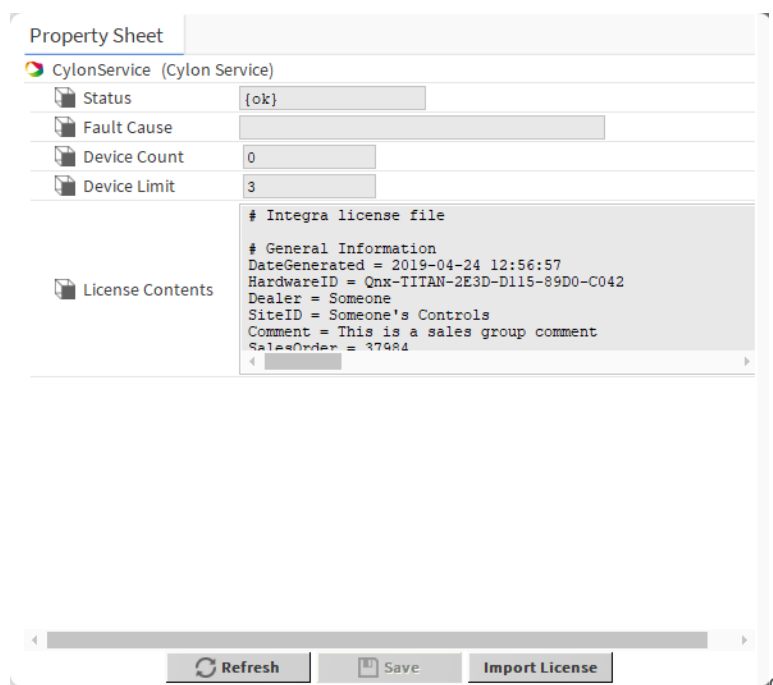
Property Sheet

CylonService (Cylon Service)

| | |
|---|---|
| Status | {ok} |
| Fault Cause | |
| Device Count | 0 |
| Device Limit | 3 |
| License Contents | # Integra license file<br><br># General Information<br>DateGenerated = 2019-04-24 12:56:57<br>HardwareID = Qnx-TITAN-2E3D-D115-89D0-C042<br>Dealer = Someone<br>SiteID = Someone's Controls<br>Comment = This is a sales group comment<br>SalesOrder = 37984 |

Refresh Save Import License